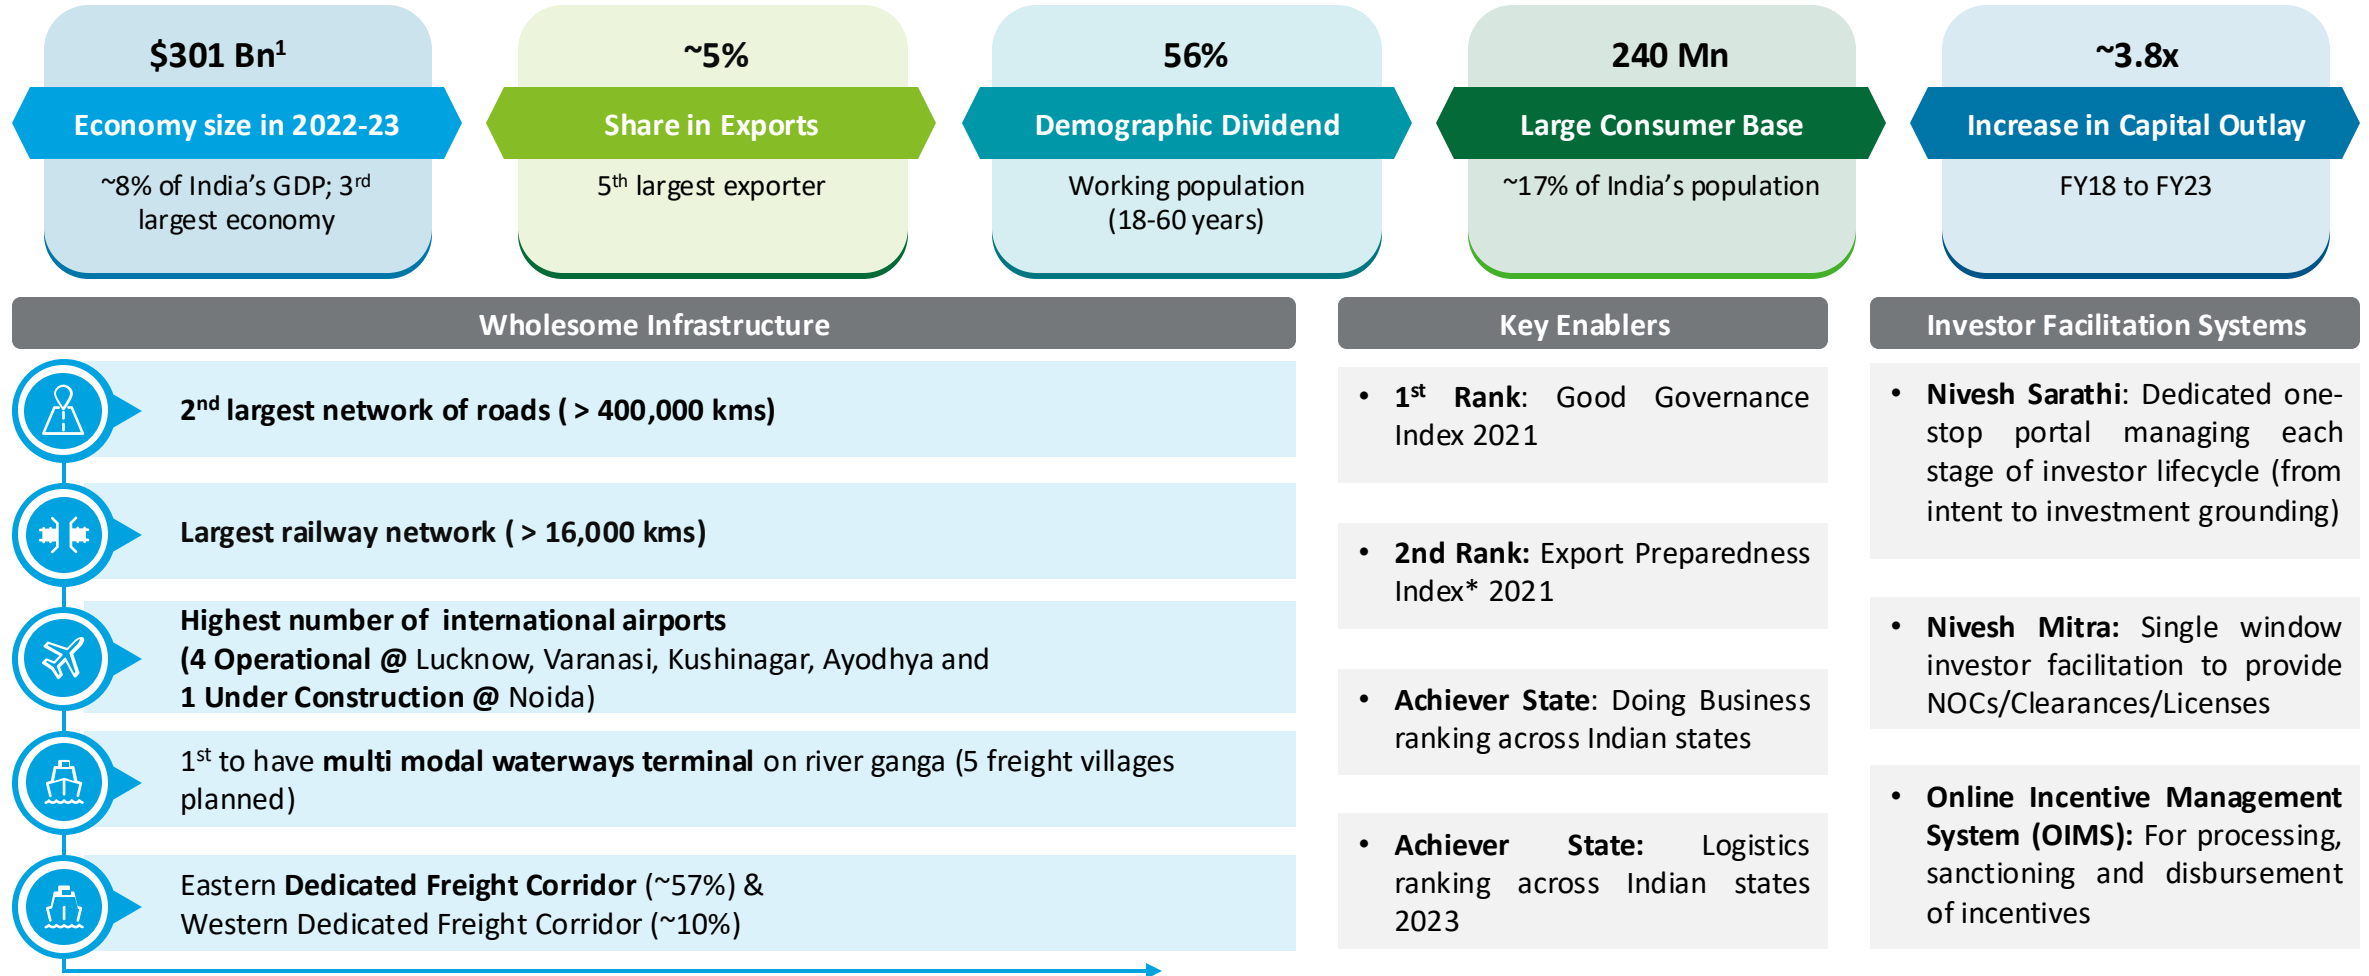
$301 Bn$^1$

Economy size in 2022-23

~8% of India's GDP; 3$^{rd}$ largest economy

~5%

Share in Exports

5$^{th}$ largest exporter

56%

Demographic Dividend

Working population (18-60 years)

240 Mn

Large Consumer Base

~17% of India's population

~3.8x

Increase in Capital Outlay

FY18 to FY23

Wholesome Infrastructure

2$^{nd}$ largest network of roads ( > 400,000 kms)

Largest railway network ( > 16,000 kms)

Highest number of international airports
(4 Operational @ Lucknow, Varanasi, Kushinagar, Ayodhya and
1 Under Construction @ Noida)

1$^{st}$ to have multi modal waterways terminal on river ganga (5 freight villages planned)

Eastern Dedicated Freight Corridor (~57%) &
Western Dedicated Freight Corridor (~10%)

Key Enablers

• 1$^{st}$ Rank: Good Governance Index 2021

• 2nd Rank: Export Preparedness Index* 2021

• Achiever State: Doing Business ranking across Indian states

• Achiever State: Logistics ranking across Indian states 2023

Investor Facilitation Systems

• Nivesh Sarathi: Dedicated one-stop portal managing each stage of investor lifecycle (from intent to investment grounding)

• Nivesh Mitra: Single window investor facilitation to provide NOCs/Clearances/Licenses

• Online Incentive Management System (OIMS): For processing, sanctioning and disbursement of incentives